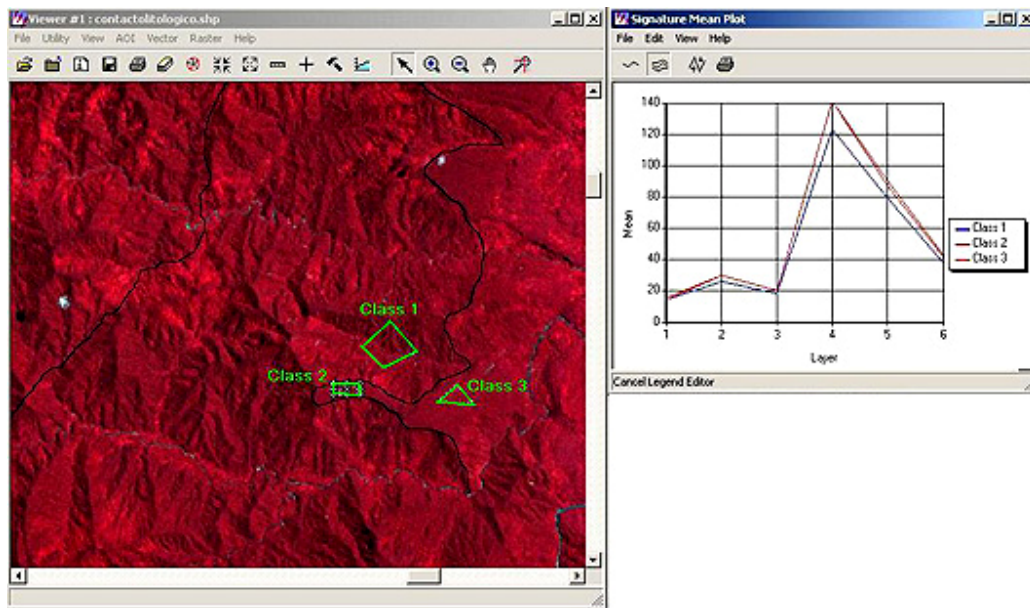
Viewer #1 : contactolitologico.shp

File Utility View AOI Vector Raster Help

Class 1

Class 2

Class 3

Signature Mean Plot

File Edit View Help

140
120
100
80
60
40
20
0

Mean

1 2 3 4 5 6

Layer

Class 1
Class 2
Class 3

Cancel Legend Editor